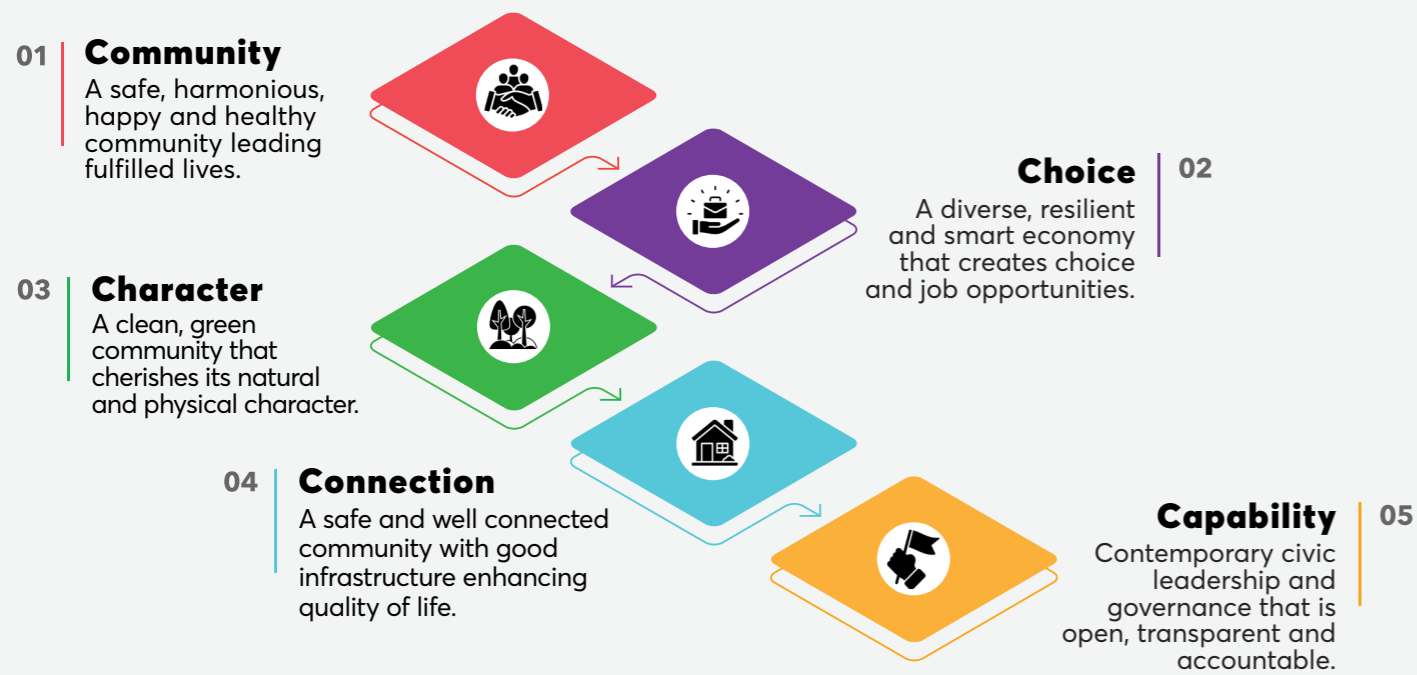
01 Community
A safe, harmonious, happy and healthy community leading fulfilled lives.

Choice 02
A diverse, resilient and smart economy that creates choice and job opportunities.

03 Character
A clean, green community that cherishes its natural and physical character.

04 Connection
A safe and well connected community with good infrastructure enhancing quality of life.

Capability 05
Contemporary civic leadership and governance that is open, transparent and accountable.